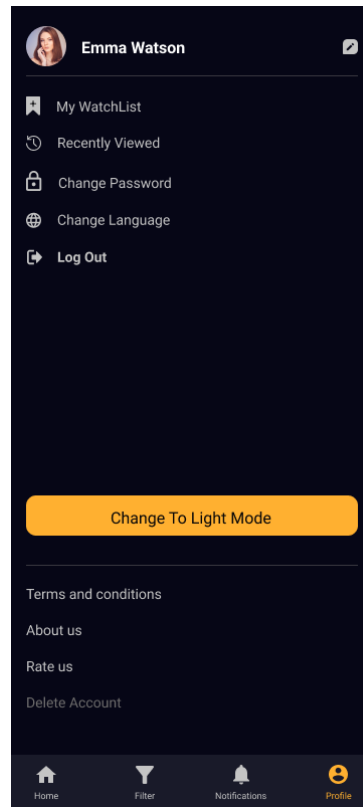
Emma Watson

My WatchList

Recently Viewed

Change Password

Change Language

Log Out

Change To Light Mode

Terms and conditions

About us

Rate us

Delete Account

Home

Filter

Notifications

Profile